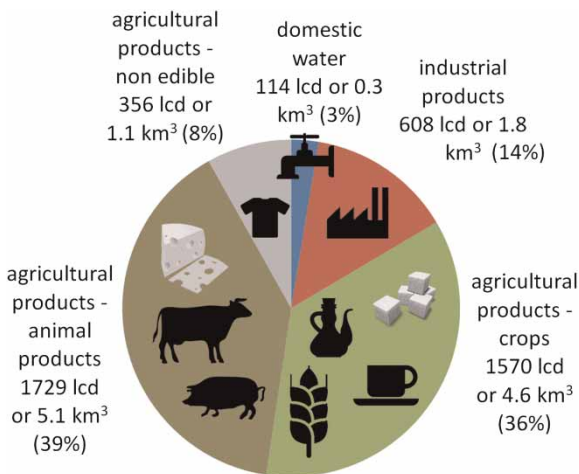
agricultural products - non edible 356 lcd or 1.1 km$^3$ (8%)

domestic water 114 lcd or 0.3 km$^3$ (3%)

industrial products 608 lcd or 1.8 km$^3$ (14%)

agricultural products - animal products 1729 lcd or 5.1 km$^3$ (39%)

agricultural products - crops 1570 lcd or 4.6 km$^3$ (36%)